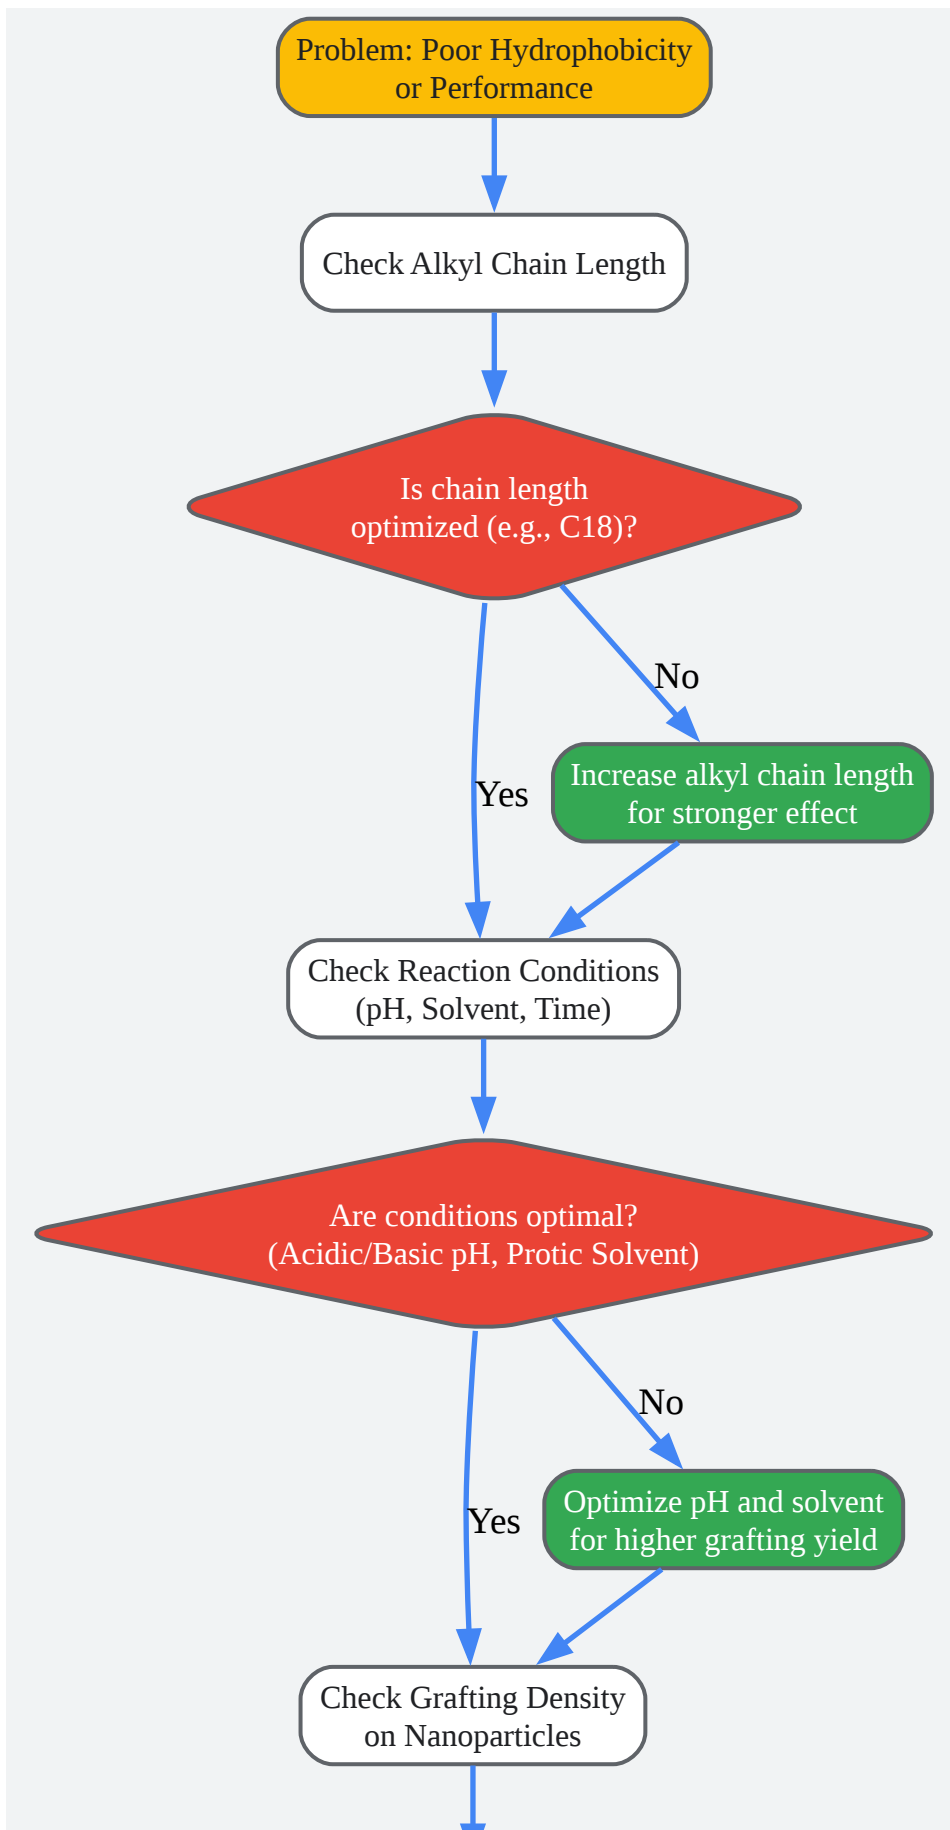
Problem: Poor Hydrophobicity or Performance

Check Alkyl Chain Length

Is chain length optimized (e.g., C18)?

No

Increase alkyl chain length for stronger effect

Yes

Check Reaction Conditions (pH, Solvent, Time)

Are conditions optimal? (Acidic/Basic pH, Protic Solvent)

No

Optimize pH and solvent for higher grafting yield

Yes

Check Grafting Density on Nanoparticles